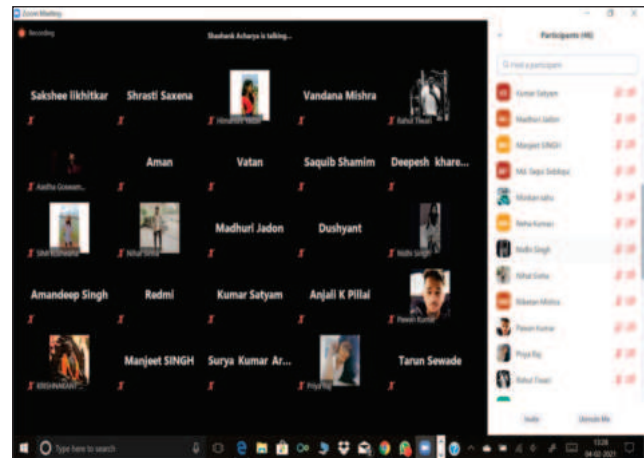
Zoom Meeting

Recording

Shashank Acharya is talking...

Participants (46)

Find a participant

Sakshee likhitkar

Shrasti Saxena

Himanshi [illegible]

Vandana Mishra

Rahul Tiwari

Aastha Goswam...

Aman

Vatan

Saquib Shamim

Deepesh khare...

Shivi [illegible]

Nihal Sinha

Madhuri Jadon

Dushyant

Nidhi Singh

Amandeep Singh

Radmi

Kumar Satyam

Anjali K Pillai

Pawan Kumar

KRISHNAKANT...

Manjeet SINGH

Surya Kumar Ar...

Priya Raj

Tarun Sewade

Kumar Satyam

Madhuri Jadon

Manjeet SINGH

Md. Saqui Siddiqui

Muskan sahu

Neha Kumari

Nidhi Singh

Nihal Sinha

Nikeeta Mishra

Pawan Kumar

Priya Raj

Rahul Tiwari

Invite

Unmute Me

Type here to search

13:28
04-02-2021